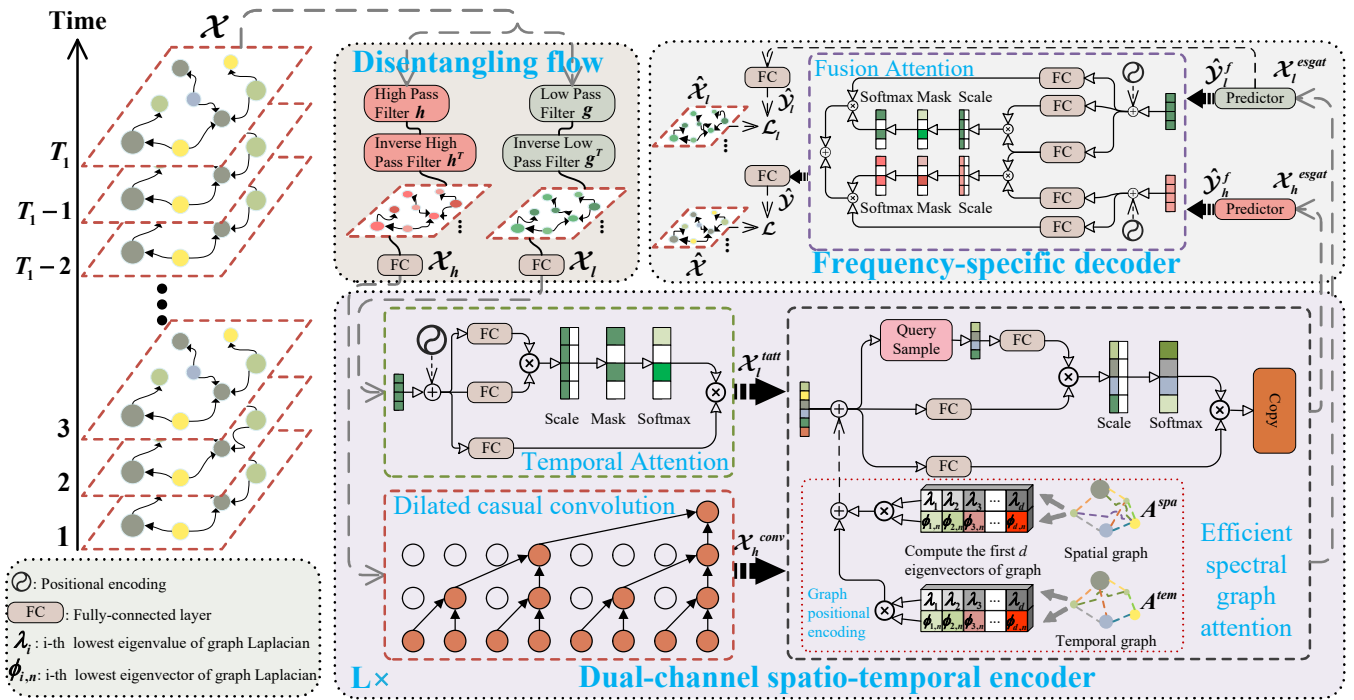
Time

$\mathcal{X}$

$T_1$

$T_1-1$

$T_1-2$

3

2

1

Disentangling flow

High Pass Filter $h$

Inverse High Pass Filter $h^T$

Low Pass Filter $g$

Inverse Low Pass Filter $g^T$

FC $\mathcal{X}_h$

FC $\mathcal{X}_l$

$\hat{\mathcal{X}}_l$

FC

$\hat{\mathcal{Y}}_l$

$\mathcal{L}_l$

Fusion Attention

Softmax Mask Scale

FC

FC

FC

$\hat{\mathcal{Y}}_l^f$ $\mathcal{X}_l^{esgat}$

Predictor

FC

$\hat{\mathcal{Y}}$

$\mathcal{L}$

$\hat{\mathcal{X}}$

Softmax Mask Scale

FC

FC

$\hat{\mathcal{Y}}_h^f$ $\mathcal{X}_h^{esgat}$

Predictor

Frequency-specific decoder

FC

FC

FC

Scale Mask Softmax

Temporal Attention

$\mathcal{X}_l^{tatt}$

Query Sample

FC

FC

FC

Scale Softmax

Copy

Dilated casual convolution

$\mathcal{X}_h^{conv}$

$\lambda_1$ $\lambda_2$ $\lambda_3$ ... $\lambda_d$

$\phi_{1,n}$ $\phi_{2,n}$ $\phi_{3,n}$ ... $\phi_{d,n}$

$A^{spa}$

Compute the first $d$ eigenvectors of graph

Spatial graph

Graph positional encoding

$\lambda_1$ $\lambda_2$ $\lambda_3$ ... $\lambda_d$

$\phi_{1,n}$ $\phi_{2,n}$ $\phi_{3,n}$ ... $\phi_{d,n}$

$A^{tem}$

Temporal graph

Efficient spectral graph attention

L×

Dual-channel spatio-temporal encoder

: Positional encoding

FC : Fully-connected layer

$\lambda_i$ : i-th lowest eigenvalue of graph Laplacian

$\phi_{i,n}$ : i-th lowest eigenvector of graph Laplacian